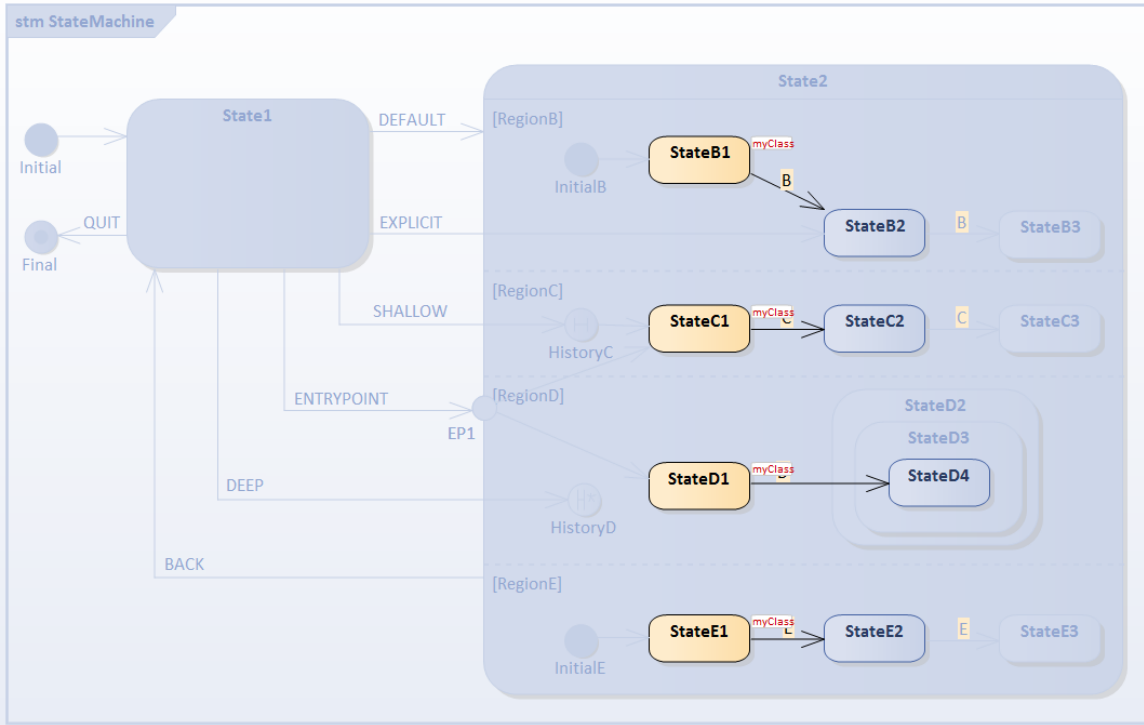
stm StateMachine

State1

Initial

Final

QUIT

DEFAULT

EXPLICIT

SHALLOW

ENTRYPOINT

DEEP

BACK

State2

[RegionB]

InitialB

StateB1

myClass

B

StateB2

B

StateB3

[RegionC]

HistoryC

StateC1

myClass

StateC2

C

StateC3

[RegionD]

EP1

StateD1

myClass

StateD2

StateD3

StateD4

HistoryD

[RegionE]

InitialE

StateE1

myClass

StateE2

E

StateE3